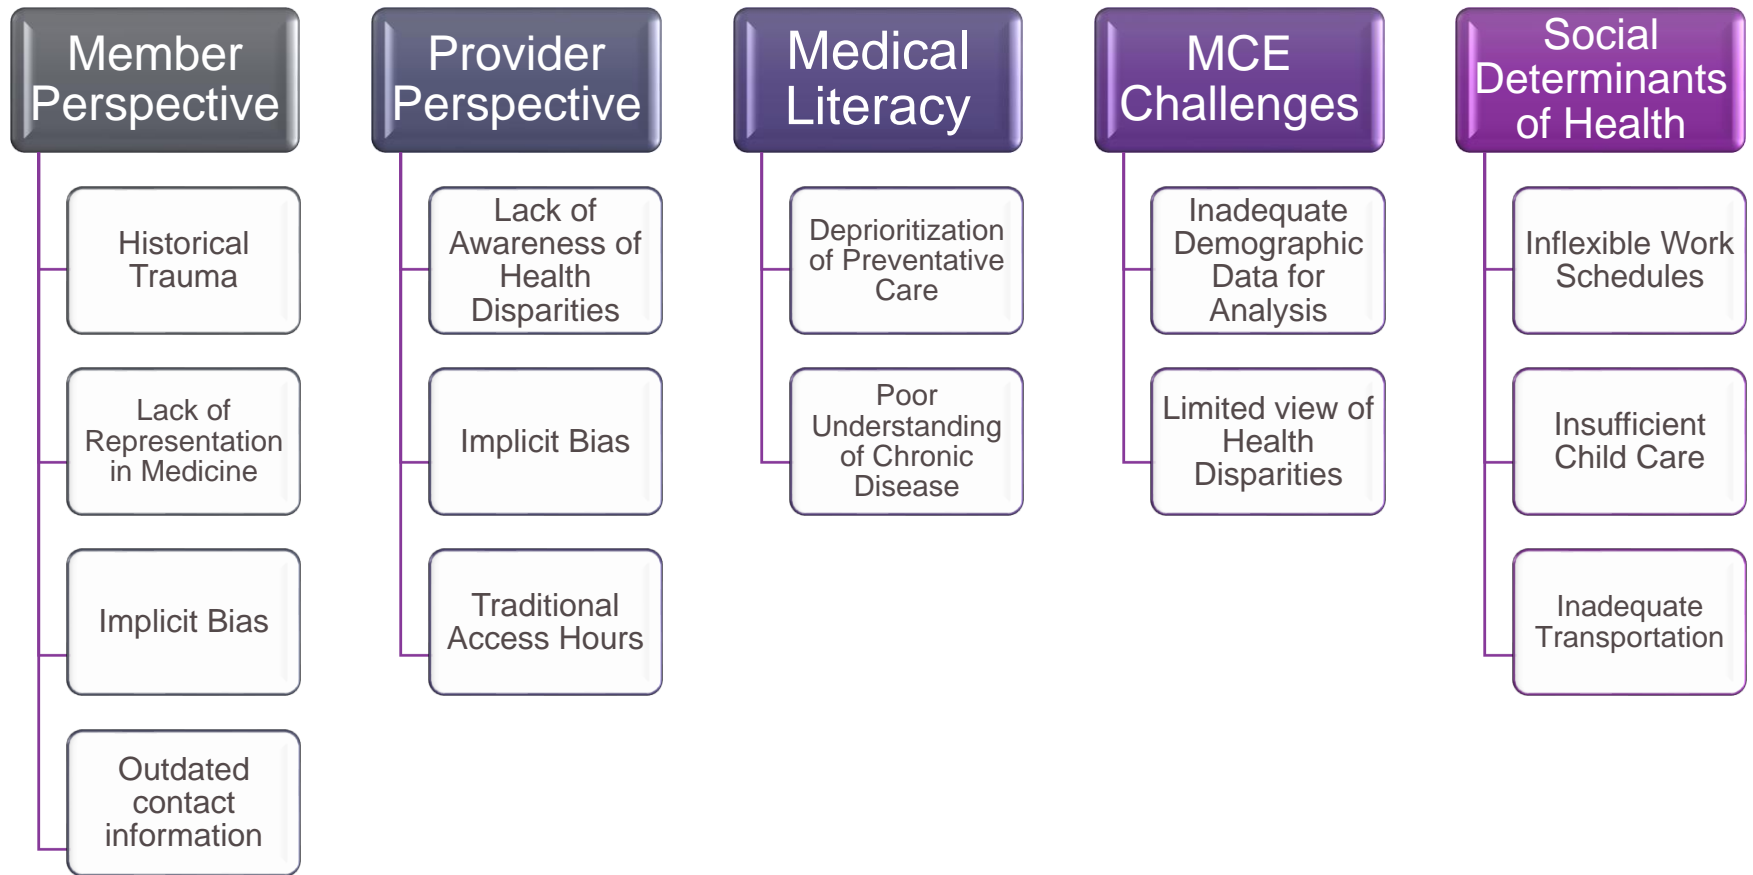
Member Perspective

Historical Trauma

Lack of Representation in Medicine

Implicit Bias

Outdated contact information

Provider Perspective

Lack of Awareness of Health Disparities

Implicit Bias

Traditional Access Hours

Medical Literacy

Deprioritization of Preventative Care

Poor Understanding of Chronic Disease

MCE Challenges

Inadequate Demographic Data for Analysis

Limited view of Health Disparities

Social Determinants of Health

Inflexible Work Schedules

Insufficient Child Care

Inadequate Transportation